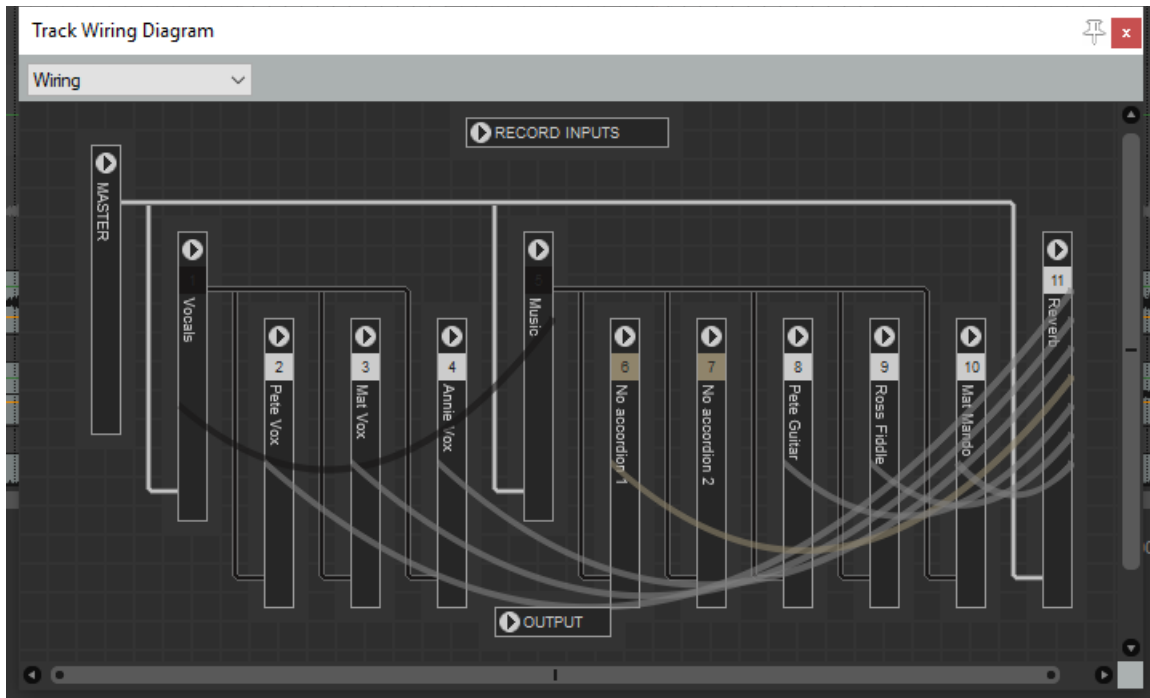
Track Wiring Diagram

x

Wiring

RECORD INPUTS

MASTER

Vocals

Music

11

Reverb

2

Pete Vox

3

Mat Vox

4

Annie Vox

6

No accordion 1

7

No accordion 2

8

Pete Guitar

9

Ross Fiddle

10

Mat Mando

OUTPUT